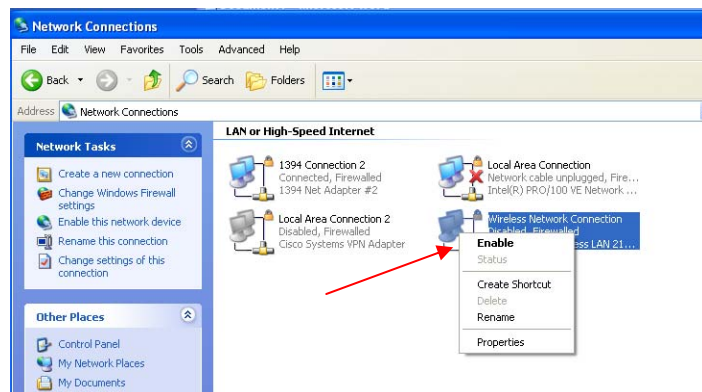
Network Connections

File Edit View Favorites Tools Advanced Help

Back Search Folders

Address Network Connections

Network Tasks

Create a new connection
Change Windows Firewall settings
Enable this network device
Rename this connection
Change settings of this connection

Other Places

Control Panel
My Network Places
My Documents

LAN or High-Speed Internet

1394 Connection 2
Connected, Firewalled
1394 Net Adapter #2

Local Area Connection
Network cable unplugged, Fire...
Intel(R) PRO/100 VE Network ...

Local Area Connection 2
Disabled, Firewalled
Cisco Systems VPN Adapter

Wireless Network Connection
Disabled, Firewalled
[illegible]ess LAN 21...

Enable
Status
Create Shortcut
Delete
Rename
Properties